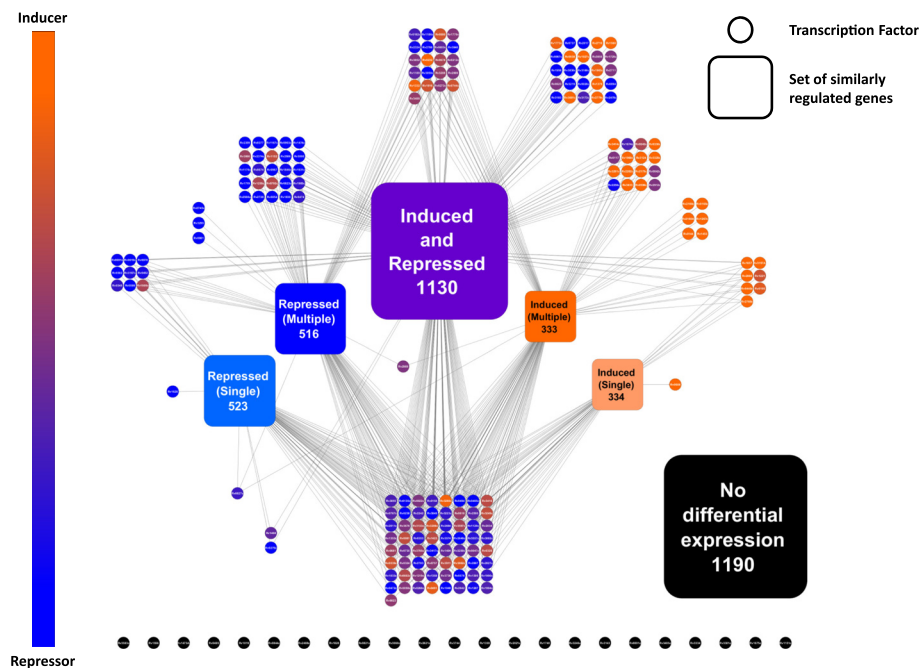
Inducer

Repressor

Transcription Factor

Set of similarly regulated genes

Induced and Repressed 1130

Repressed (Multiple) 516

Repressed (Single) 523

Induced (Multiple) 333

Induced (Single) 334

No differential expression 1190